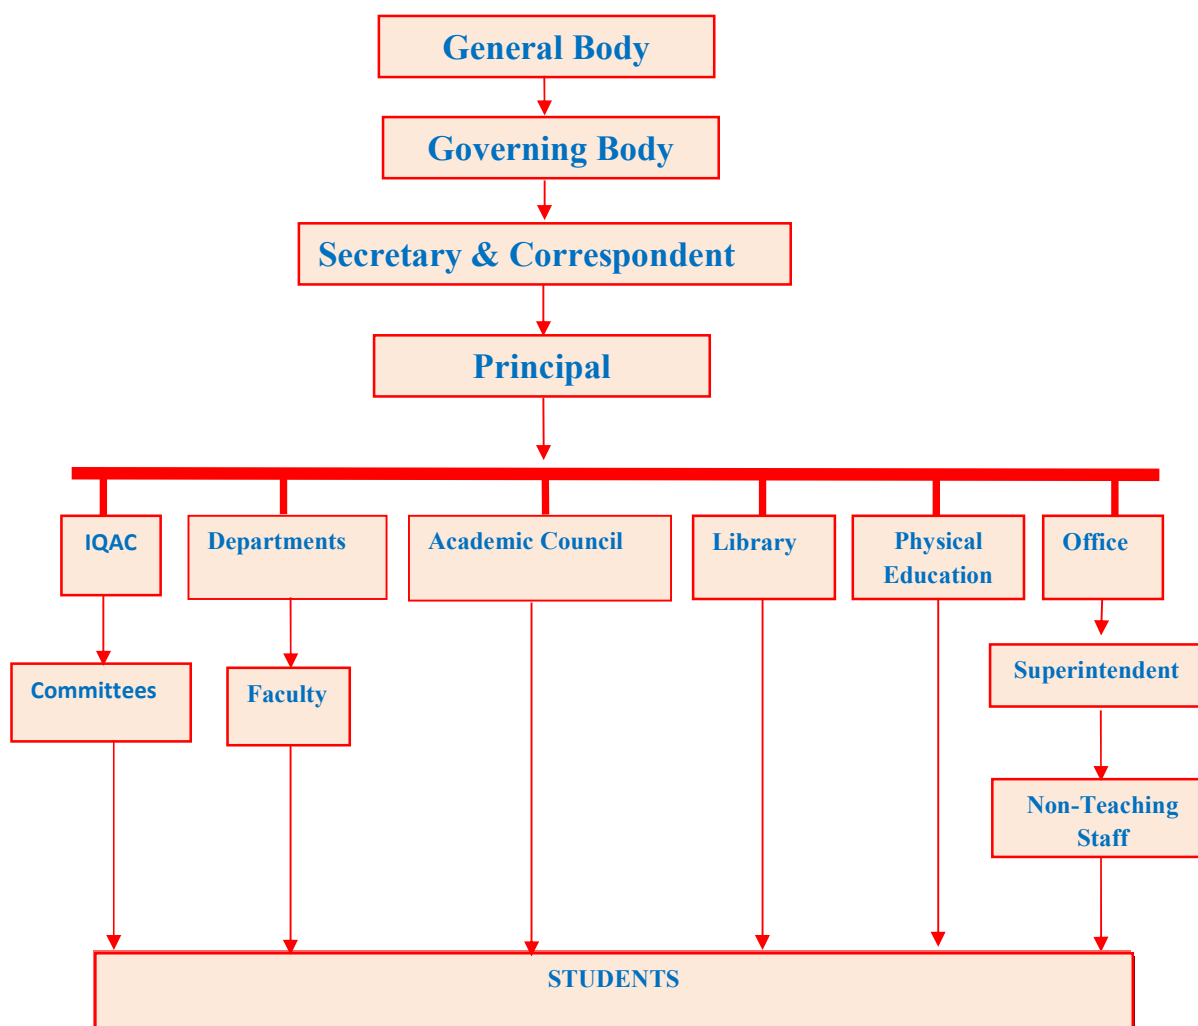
General Body

Governing Body

Secretary & Correspondent

Principal

IQAC

Departments

Academic Council

Library

Physical Education

Office

Committees

Faculty

Superintendent

Non-Teaching Staff

STUDENTS